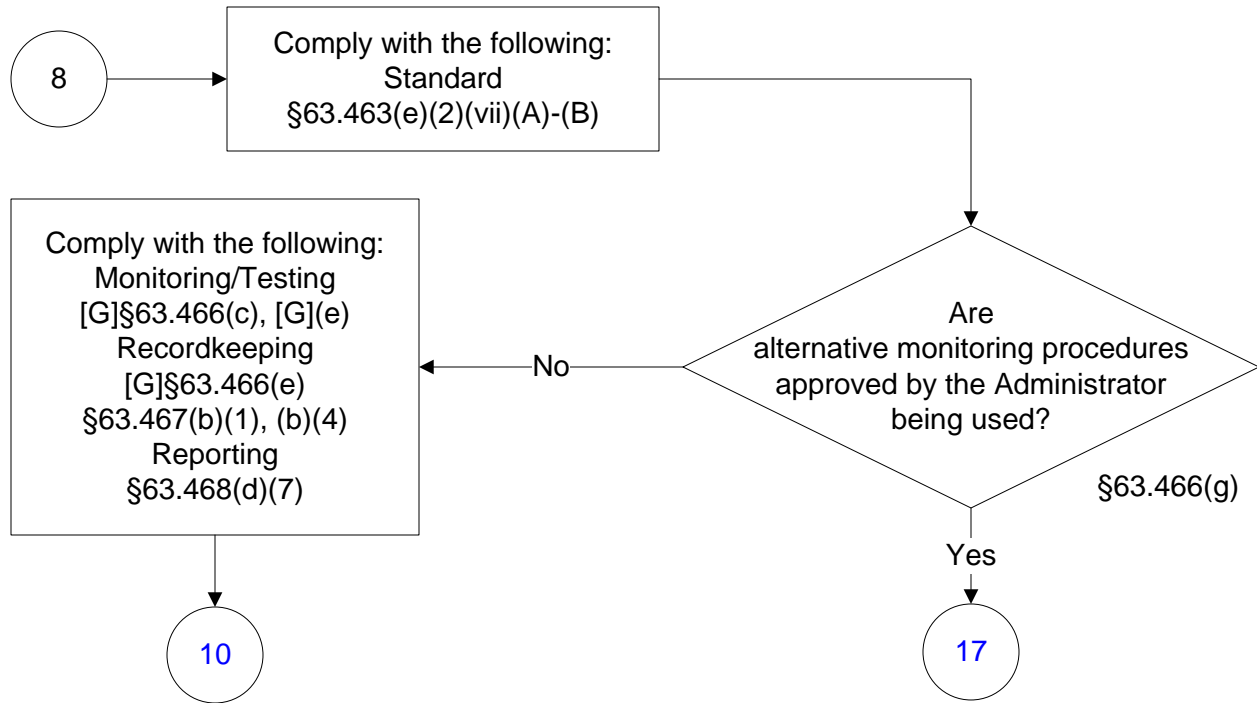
8

Comply with the following:
Standard
§63.463(e)(2)(vii)(A)-(B)

Are
alternative monitoring procedures
approved by the Administrator
being used?

§63.466(g)

No

Comply with the following:
Monitoring/Testing
[G]§63.466(c), [G](e)
Recordkeeping
[G]§63.466(e)
§63.467(b)(1), (b)(4)
Reporting
§63.468(d)(7)

Yes

10

17